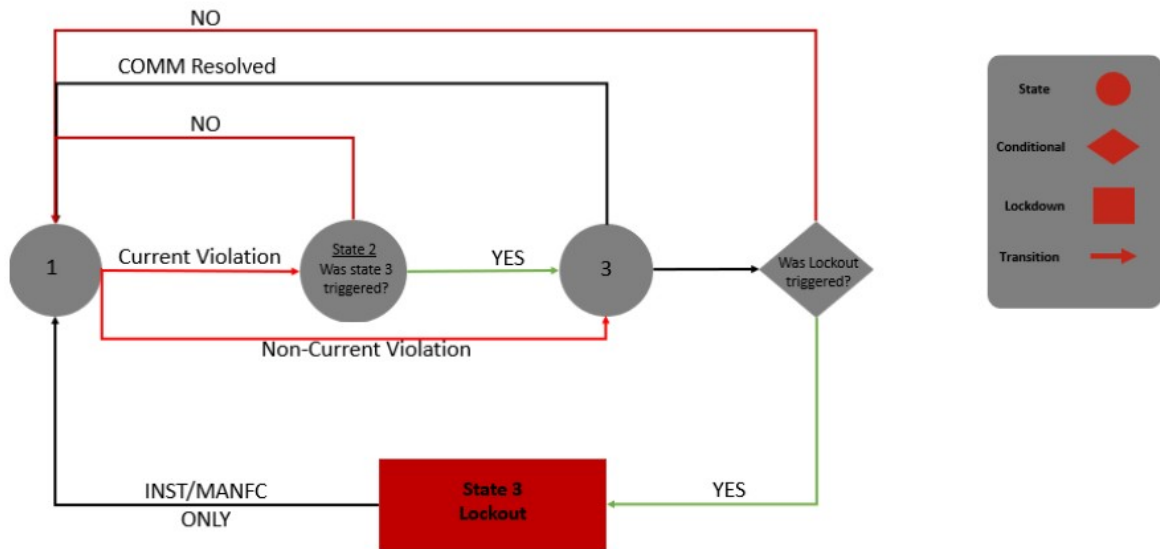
NO

COMM Resolved

NO

1

Current Violation

State 2
Was state 3 triggered?

YES

3

Was Lockout triggered?

Non-Current Violation

INST/MANFC ONLY

State 3 Lockout

YES

State

Conditional

Lockdown

Transition